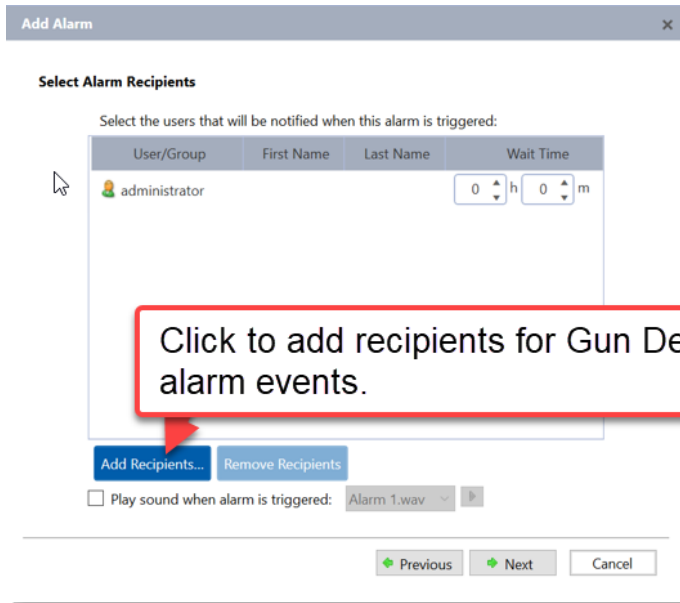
Add Alarm

Select Alarm Recipients

Select the users that will be notified when this alarm is triggered:

| User/Group | First Name | Last Name | Wait Time |
|---|---|---|---|
| administrator | | | 0 h 0 m |

Click to add recipients for Gun De alarm events.

Add Recipients...

Remove Recipients

Play sound when alarm is triggered: Alarm 1.wav

Previous

Next

Cancel